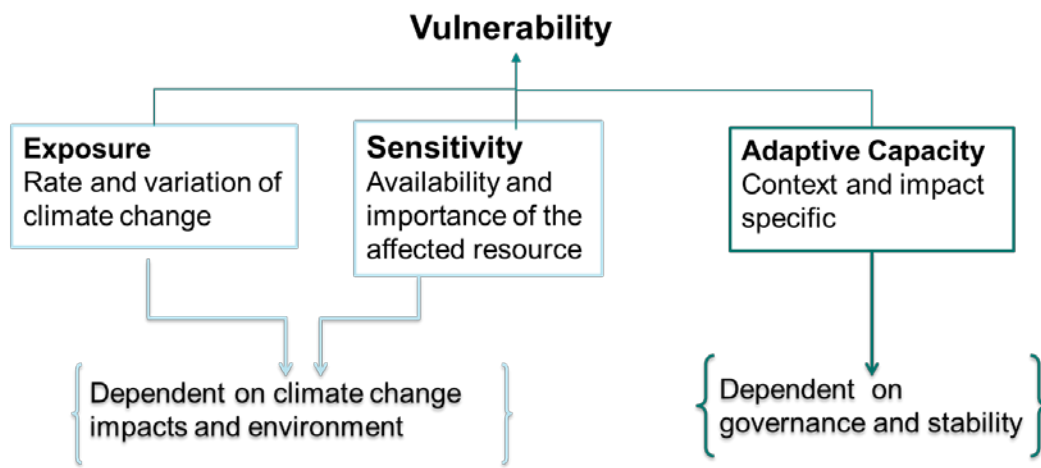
Vulnerability

Exposure
Rate and variation of climate change

Sensitivity
Availability and importance of the affected resource

Adaptive Capacity
Context and impact specific

Dependent on climate change impacts and environment

Dependent on governance and stability